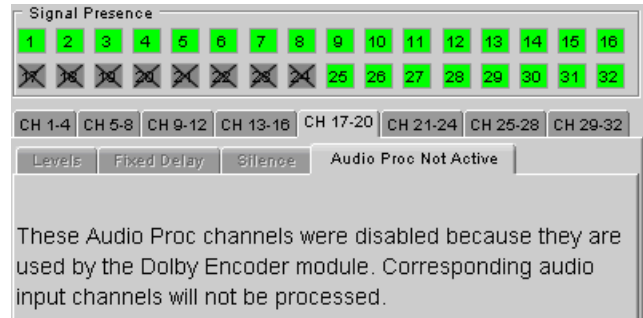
Signal Presence

1 2 3 4 5 6 7 8 9 10 11 12 13 14 15 16

17 18 19 20 21 22 23 24 25 26 27 28 29 30 31 32

CH 1-4 CH 5-8 CH 9-12 CH 13-16 CH 17-20 CH 21-24 CH 25-28 CH 29-32

Levels Fixed Delay Silence Audio Proc Not Active

These Audio Proc channels were disabled because they are used by the Dolby Encoder module. Corresponding audio input channels will not be processed.